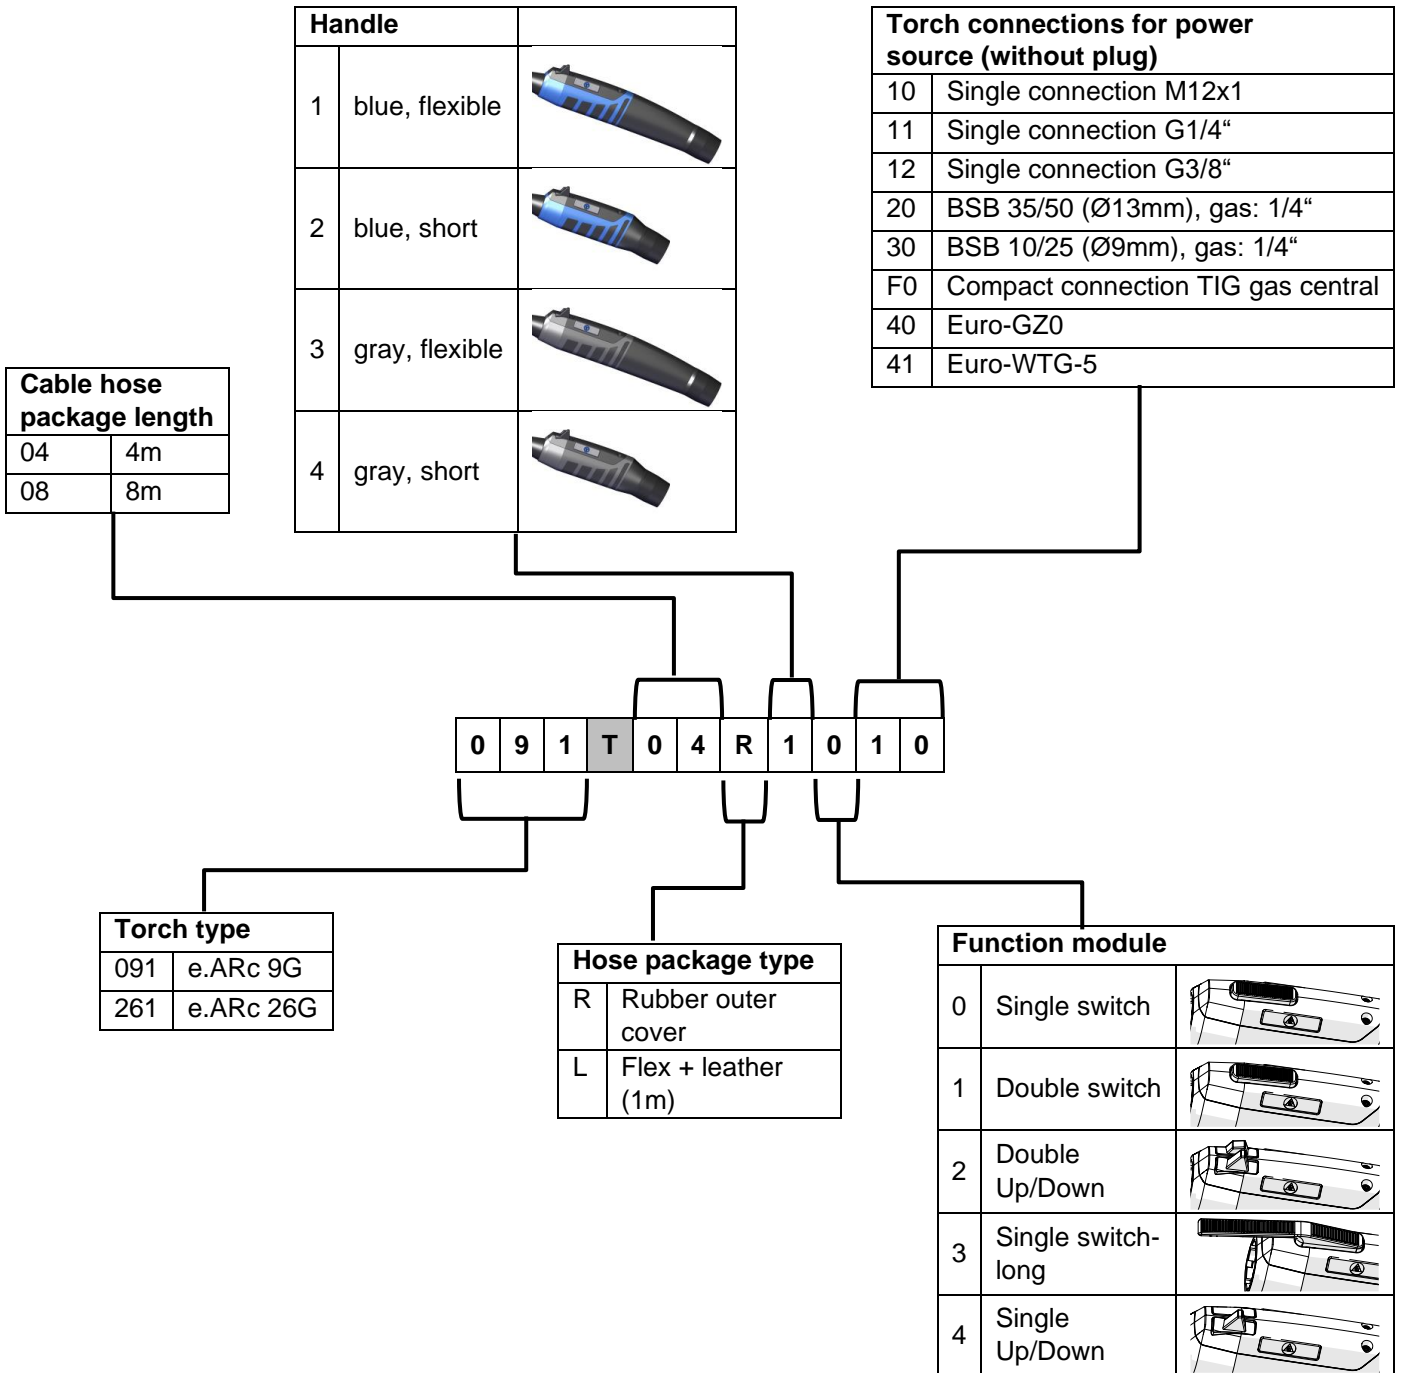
| Handle | | |
|---|---|---|
| 1 | blue, flexible | |
| 2 | blue, short | |
| 3 | gray, flexible | |
| 4 | gray, short | |

| Torch connections for power source (without plug) | |
|---|---|
| 10 | Single connection M12x1 |
| 11 | Single connection G1/4“ |
| 12 | Single connection G3/8“ |
| 20 | BSB 35/50 (Ø13mm), gas: 1/4“ |
| 30 | BSB 10/25 (Ø9mm), gas: 1/4“ |
| F0 | Compact connection TIG gas central |
| 40 | Euro-GZ0 |
| 41 | Euro-WTG-5 |

| Cable hose package length | |
|---|---|
| 04 | 4m |
| 08 | 8m |

| 0 | 9 | 1 | T | 0 | 4 | R | 1 | 0 | 1 | 0 |
|---|---|---|---|---|---|---|---|---|---|---|

| Torch type | |
|---|---|
| 091 | e.ARc 9G |
| 261 | e.ARc 26G |

| Hose package type | |
|---|---|
| R | Rubber outer cover |
| L | Flex + leather (1m) |

| Function module | | |
|---|---|---|
| 0 | Single switch | |
| 1 | Double switch | |
| 2 | Double Up/Down | |
| 3 | Single switch-long | |
| 4 | Single Up/Down | |